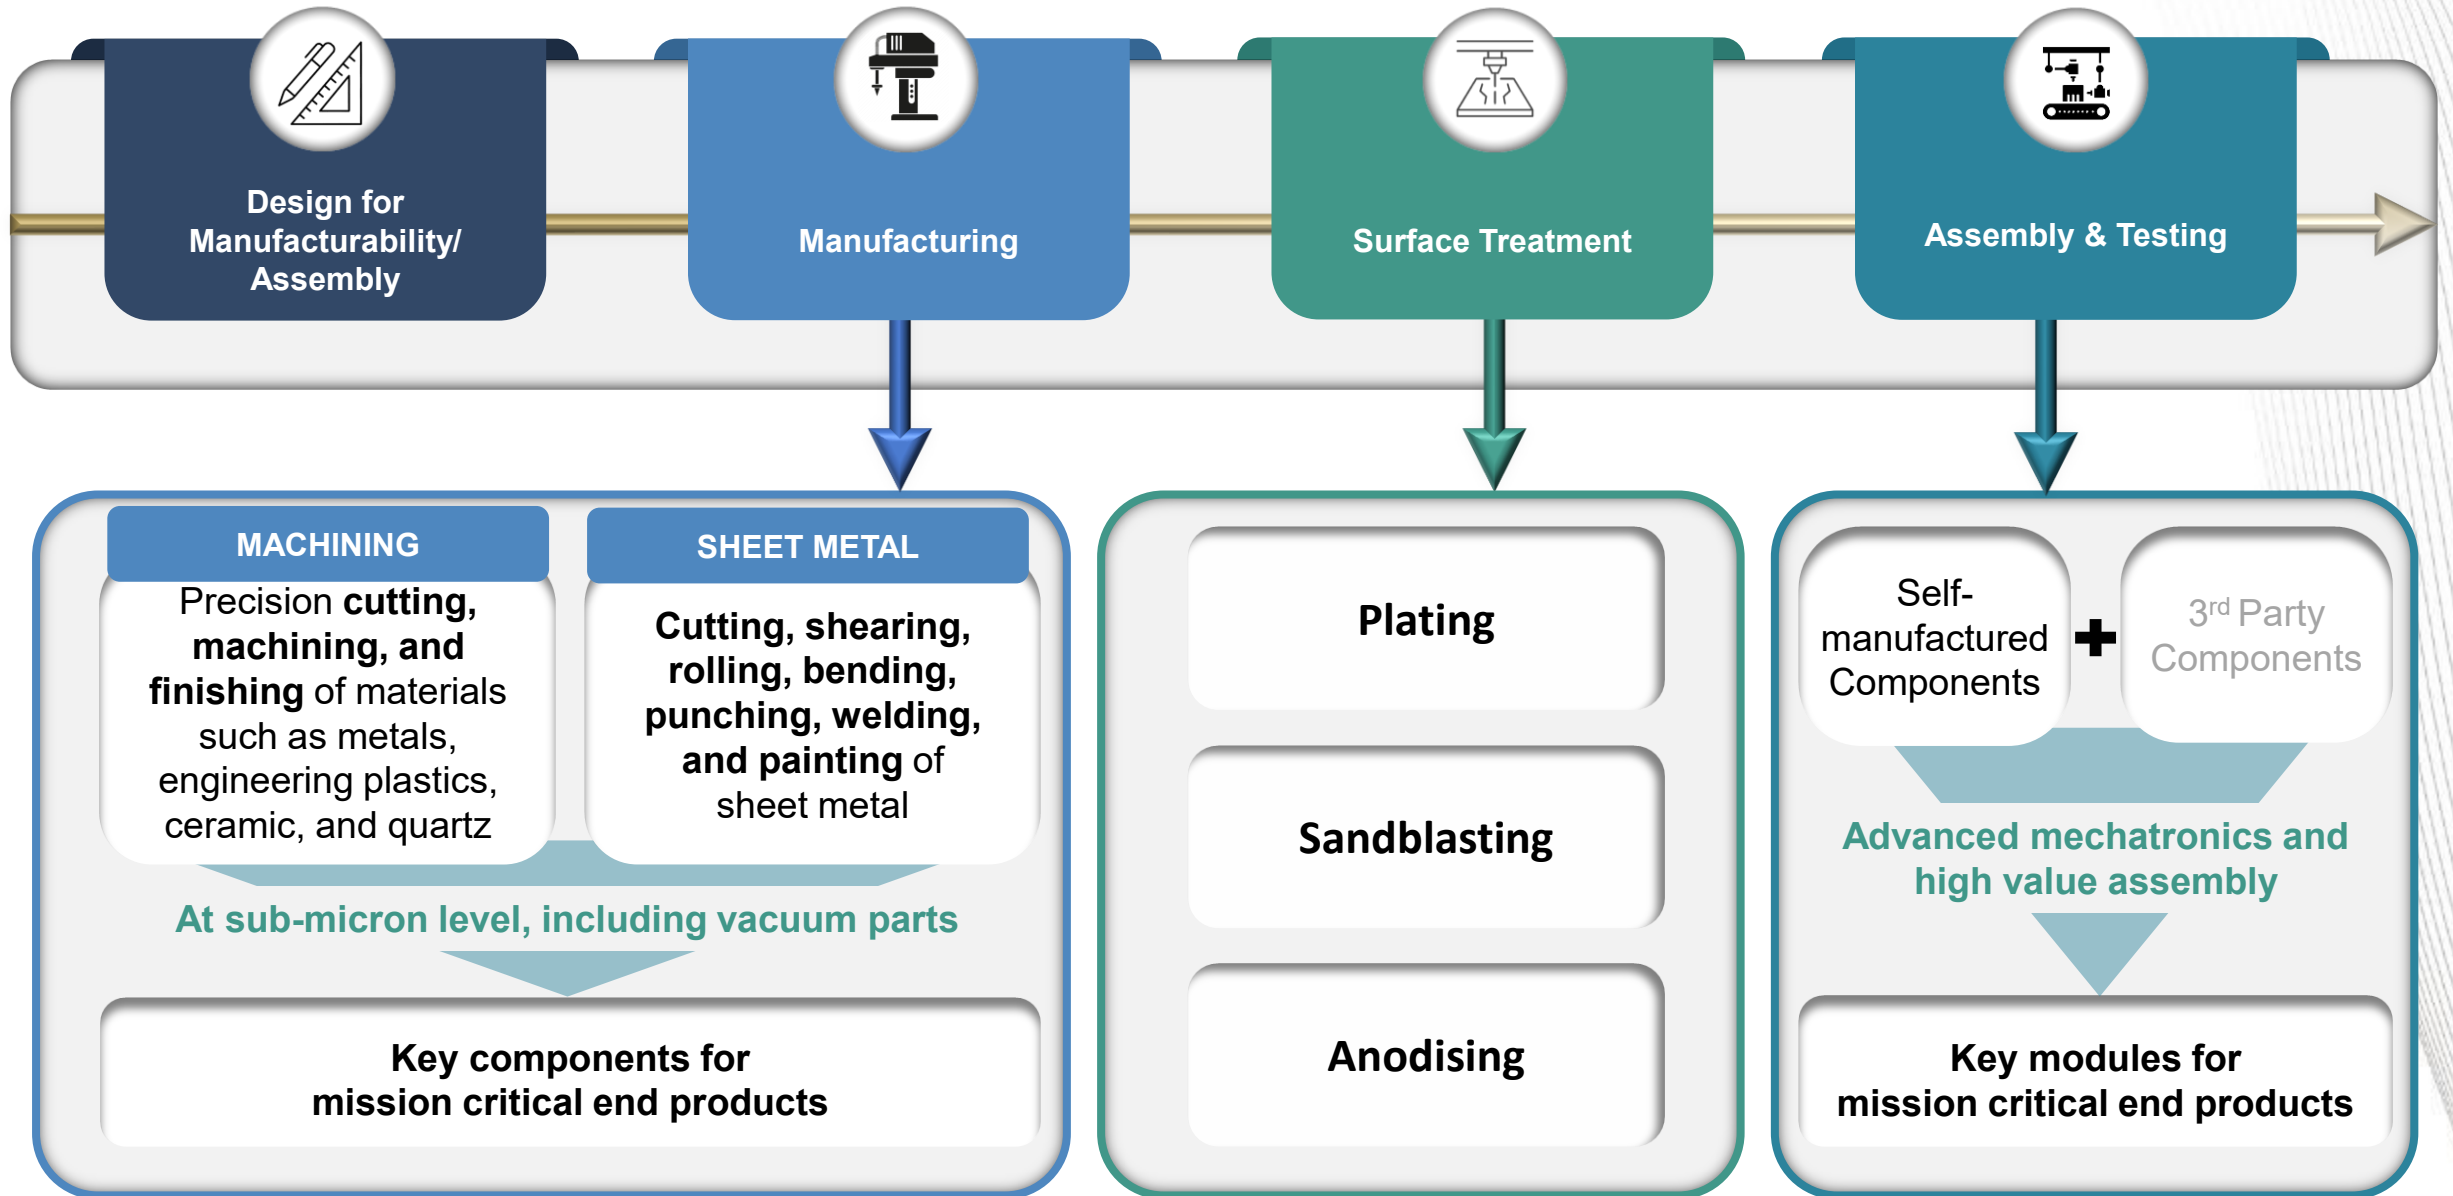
Design for Manufacturability/ Assembly

Manufacturing

Surface Treatment

Assembly & Testing

MACHINING

Precision cutting, machining, and finishing of materials such as metals, engineering plastics, ceramic, and quartz

SHEET METAL

Cutting, shearing, rolling, bending, punching, welding, and painting of sheet metal

At sub-micron level, including vacuum parts

Key components for mission critical end products

Plating

Sandblasting

Anodising

Self-manufactured Components

+

3$^{rd}$ Party Components

Advanced mechatronics and high value assembly

Key modules for mission critical end products